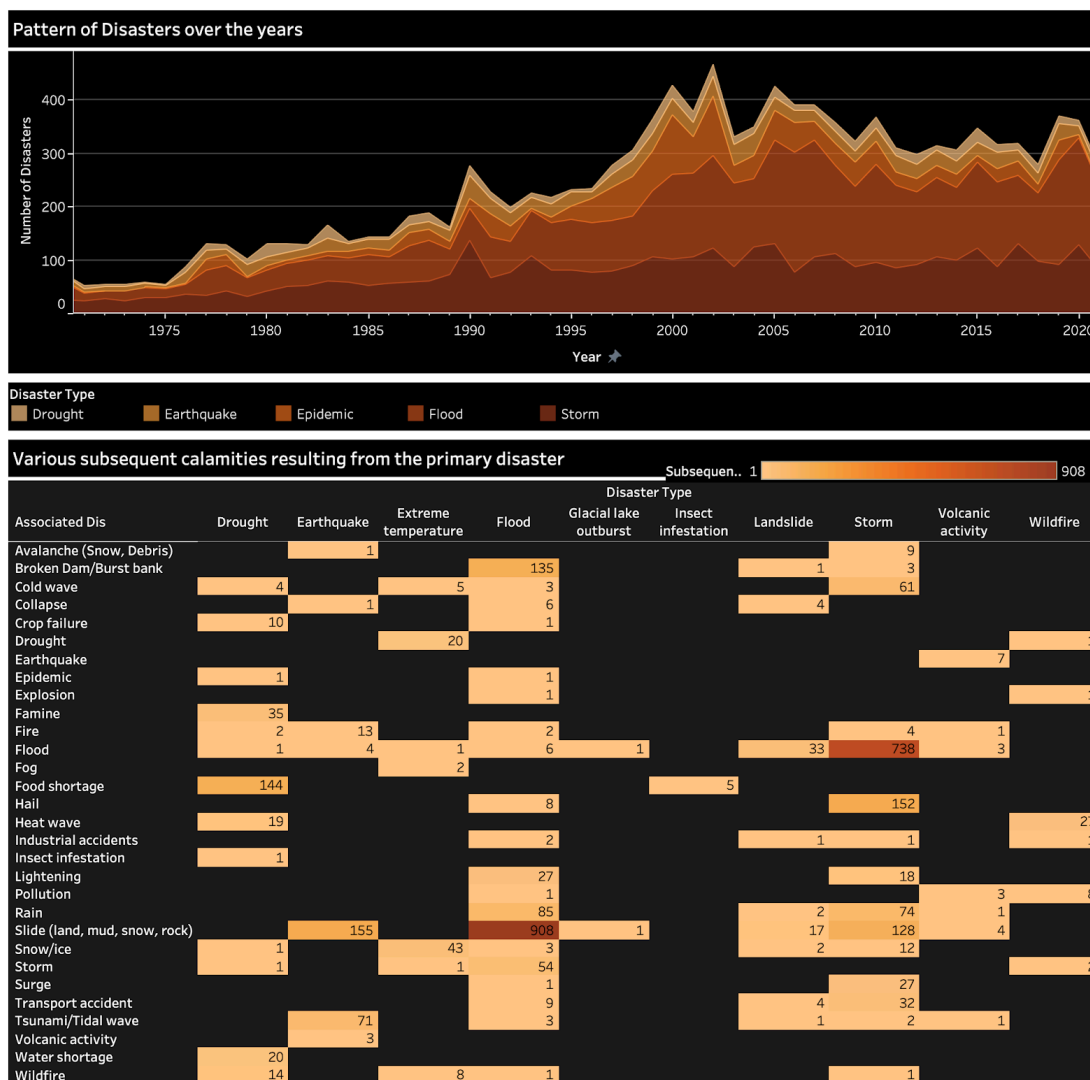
Pattern of Disasters over the years

Number of Disasters

400
300
200
100
0

1975 1980 1985 1990 1995 2000 2005 2010 2015 2020

Year

Disaster Type
Drought Earthquake Epidemic Flood Storm

Various subsequent calamities resulting from the primary disaster

Subsequen.. 1 908

Disaster Type

| Associated Dis | Drought | Earthquake | Extreme temperature | Flood | Glacial lake outburst | Insect infestation | Landslide | Storm | Volcanic activity | Wildfire |
|---|---|---|---|---|---|---|---|---|---|---|
| Avalanche (Snow, Debris) | | 1 | | | | | | 9 | | |
| Broken Dam/Burst bank | | | | 135 | | | 1 | 3 | | |
| Cold wave | 4 | | 5 | 3 | | | | 61 | | |
| Collapse | | 1 | | 6 | | | 4 | | | |
| Crop failure | 10 | | | 1 | | | | | | |
| Drought | | | 20 | | | | | | | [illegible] |
| Earthquake | | | | | | | | | 7 | |
| Epidemic | 1 | | | 1 | | | | | | |
| Explosion | | | | 1 | | | | | | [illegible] |
| Famine | 35 | | | | | | | | | |
| Fire | 2 | 13 | | 2 | | | | 4 | 1 | |
| Flood | 1 | 4 | 1 | 6 | 1 | | 33 | 738 | 3 | |
| Fog | | | 2 | | | | | | | |
| Food shortage | 144 | | | | | 5 | | | | |
| Hail | | | | 8 | | | | 152 | | |
| Heat wave | 19 | | | | | | | | | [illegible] |
| Industrial accidents | | | | 2 | | | 1 | 1 | | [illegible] |
| Insect infestation | 1 | | | | | | | | | |
| Lightening | | | | 27 | | | | 18 | | |
| Pollution | | | | 1 | | | | | 3 | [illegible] |
| Rain | | | | 85 | | | 2 | 74 | 1 | |
| Slide (land, mud, snow, rock) | | 155 | | 908 | 1 | | 17 | 128 | 4 | |
| Snow/ice | 1 | | 43 | 3 | | | 2 | 12 | | |
| Storm | 1 | | 1 | 54 | | | | | | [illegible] |
| Surge | | | | 1 | | | | 27 | | |
| Transport accident | | | | 9 | | | 4 | 32 | | |
| Tsunami/Tidal wave | | 71 | | 3 | | | 1 | 2 | 1 | |
| Volcanic activity | | 3 | | | | | | | | |
| Water shortage | 20 | | | | | | | | | |
| Wildfire | 14 | | 8 | 1 | | | | 1 | | |